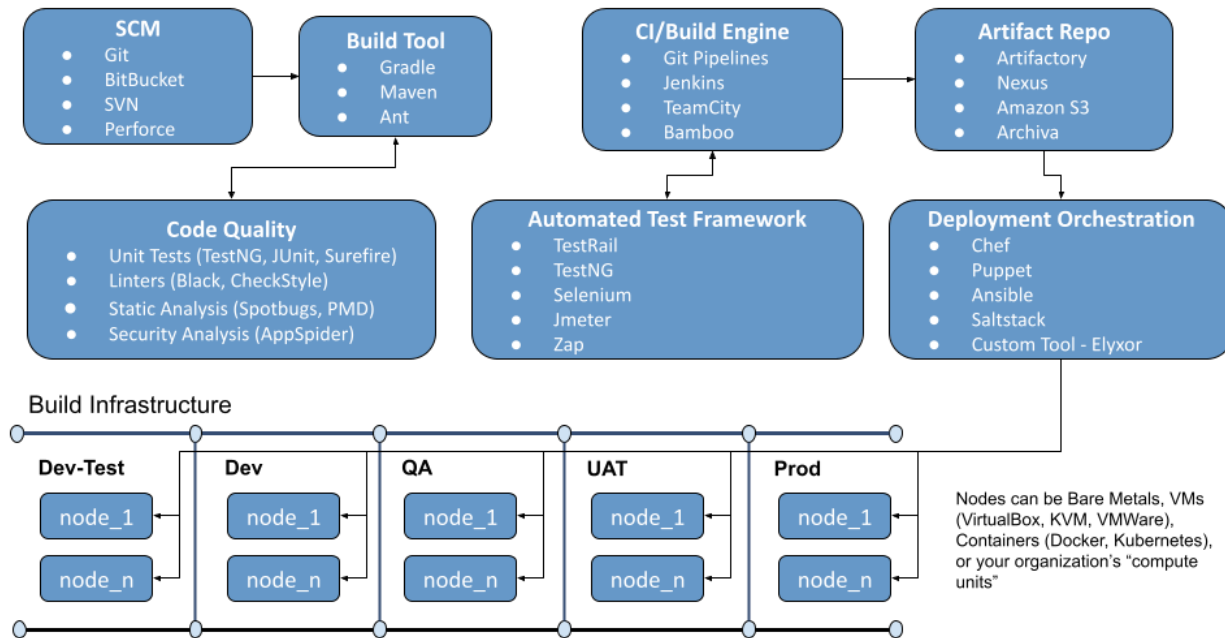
SCM
- Git
- BitBucket
- SVN
- Perforce

Build Tool
- Gradle
- Maven
- Ant

CI/Build Engine
- Git Pipelines
- Jenkins
- TeamCity
- Bamboo

Artifact Repo
- Artifactory
- Nexus
- Amazon S3
- Archiva

Code Quality
- Unit Tests (TestNG, JUnit, Surefire)
- Linters (Black, CheckStyle)
- Static Analysis (Spotbugs, PMD)
- Security Analysis (AppSpider)

Automated Test Framework
- TestRail
- TestNG
- Selenium
- Jmeter
- Zap

Deployment Orchestration
- Chef
- Puppet
- Ansible
- Saltstack
- Custom Tool - Elyxor

Build Infrastructure

Dev-Test
node_1
node_n

Dev
node_1
node_n

QA
node_1
node_n

UAT
node_1
node_n

Prod
node_1
node_n

Nodes can be Bare Metals, VMs (VirtualBox, KVM, VMWare), Containers (Docker, Kubernetes), or your organization's "compute units"